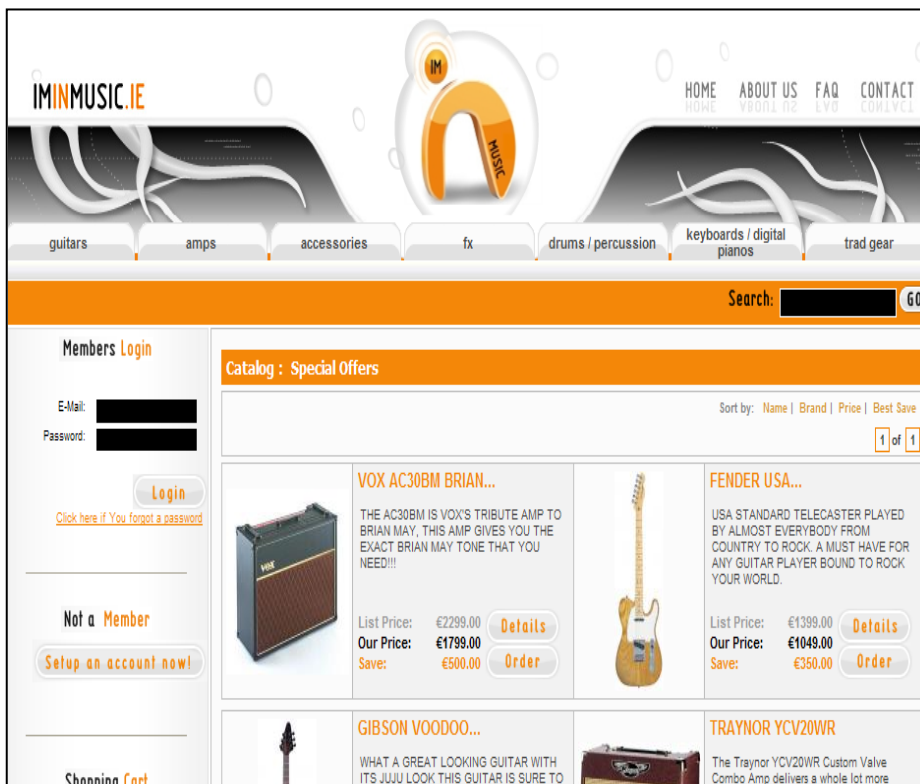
IMINMUSIC.IE

IM

MUSIC

HOME ABOUT US FAQ CONTACT

guitars | amps | accessories | fx | drums / percussion | keyboards / digital pianos | trad gear

Search: GO

Members Login

E-Mail:

Password:

Login

Click here if You forgot a password

Not a Member

Setup an account now!

Shopping Cart

Catalog : Special Offers

Sort by: Name | Brand | Price | Best Save

1 of 1

VOX AC30BM BRIAN...

THE AC30BM IS VOX'S TRIBUTE AMP TO BRIAN MAY, THIS AMP GIVES YOU THE EXACT BRIAN MAY TONE THAT YOU NEED!!!

List Price: €2299.00
Our Price: €1799.00
Save: €500.00

Details
Order

FENDER USA...

USA STANDARD TELECASTER PLAYED BY ALMOST EVERYBODY FROM COUNTRY TO ROCK. A MUST HAVE FOR ANY GUITAR PLAYER BOUND TO ROCK YOUR WORLD.

List Price: €1399.00
Our Price: €1049.00
Save: €350.00

Details
Order

GIBSON VOODOO...

WHAT A GREAT LOOKING GUITAR WITH ITS JUJU LOOK THIS GUITAR IS SURE TO

TRAYNOR YCV20WR

The Traynor YCV20WR Custom Valve Combo Amp delivers a whole lot more